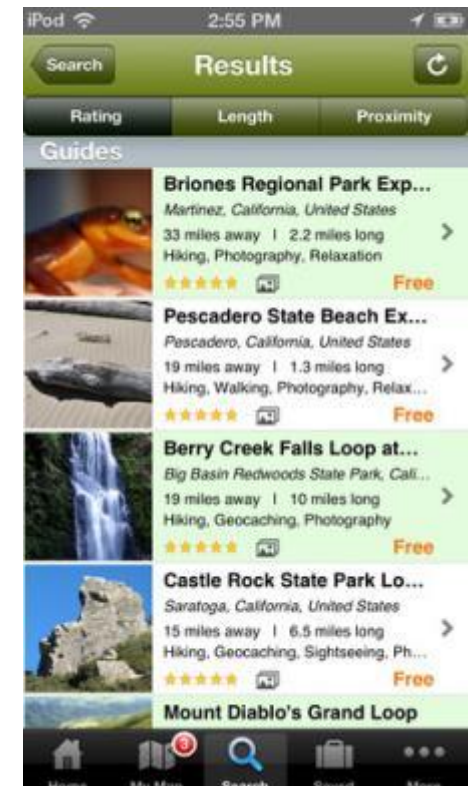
iPod 2:55 PM

Search Results

Rating Length Proximity

Guides

Briones Regional Park Exp...
Martinez, California, United States
33 miles away | 2.2 miles long
Hiking, Photography, Relaxation
Free

Pescadero State Beach Ex...
Pescadero, California, United States
19 miles away | 1.3 miles long
Hiking, Walking, Photography, Relax...
Free

Berry Creek Falls Loop at...
Big Basin Redwoods State Park, Cali...
19 miles away | 10 miles long
Hiking, Geocaching, Photography
Free

Castle Rock State Park Lo...
Saratoga, California, United States
15 miles away | 6.5 miles long
Hiking, Geocaching, Sightseeing, Ph...
Free

Mount Diablo's Grand Loop

3

Home My Map Search Saved More